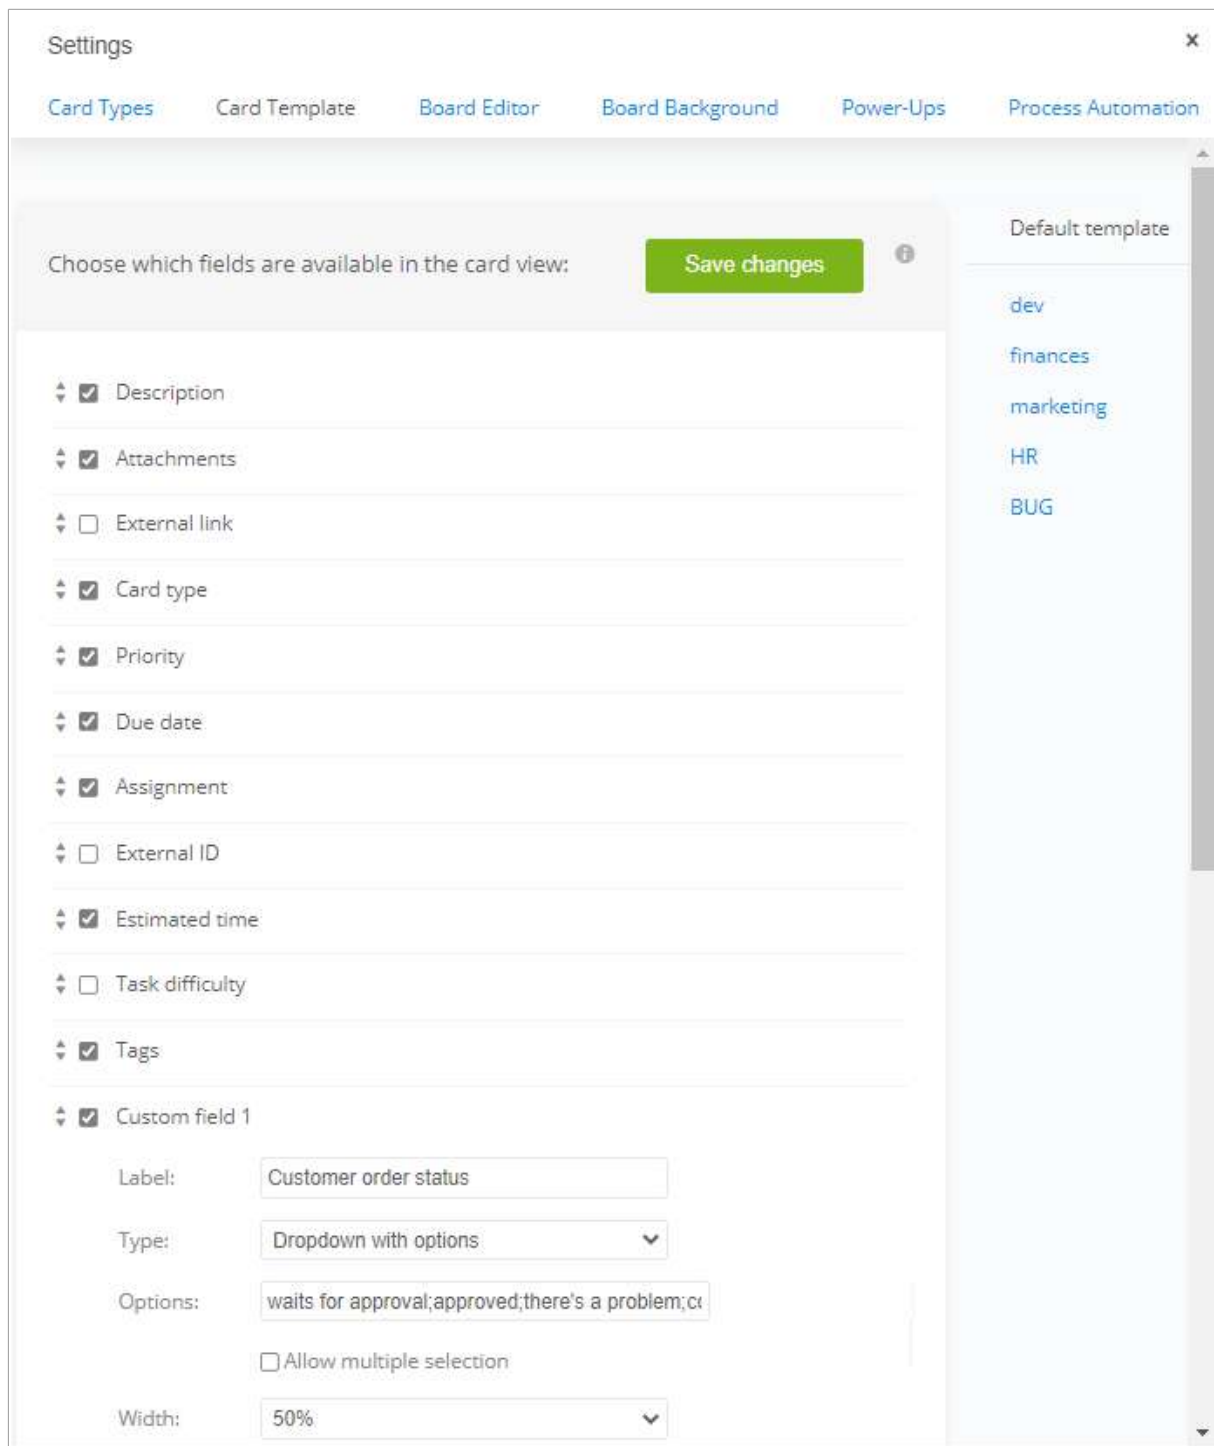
Settings ×

Card Types Card Template Board Editor Board Background Power-Ups Process Automation

Choose which fields are available in the card view: Save changes

Default template

dev
finances
marketing
HR
BUG

Description
Attachments
External link
Card type
Priority
Due date
Assignment
External ID
Estimated time
Task difficulty
Tags
Custom field 1

Label: Customer order status
Type: Dropdown with options
Options: waits for approval;approved;there's a problem;c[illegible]
Allow multiple selection
Width: 50%